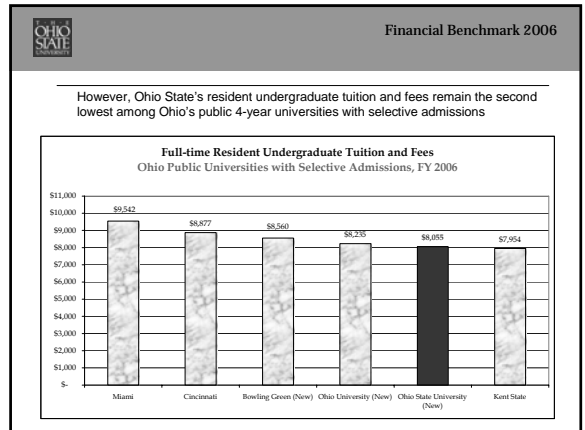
THE OHIO STATE UNIVERSITY

Financial Benchmark 2006

However, Ohio State's resident undergraduate tuition and fees remain the second lowest among Ohio's public 4-year universities with selective admissions

Full-time Resident Undergraduate Tuition and Fees
Ohio Public Universities with Selective Admissions, FY 2006

$11,000
$10,000
$9,000
$8,000
$7,000
$6,000
$5,000
$4,000
$3,000
$2,000
$1,000
$-

$9,542
$8,877
$8,560
$8,235
$8,055
$7,954

Miami
Cincinnati
Bowling Green (New)
Ohio University (New)
Ohio State University (New)
Kent State